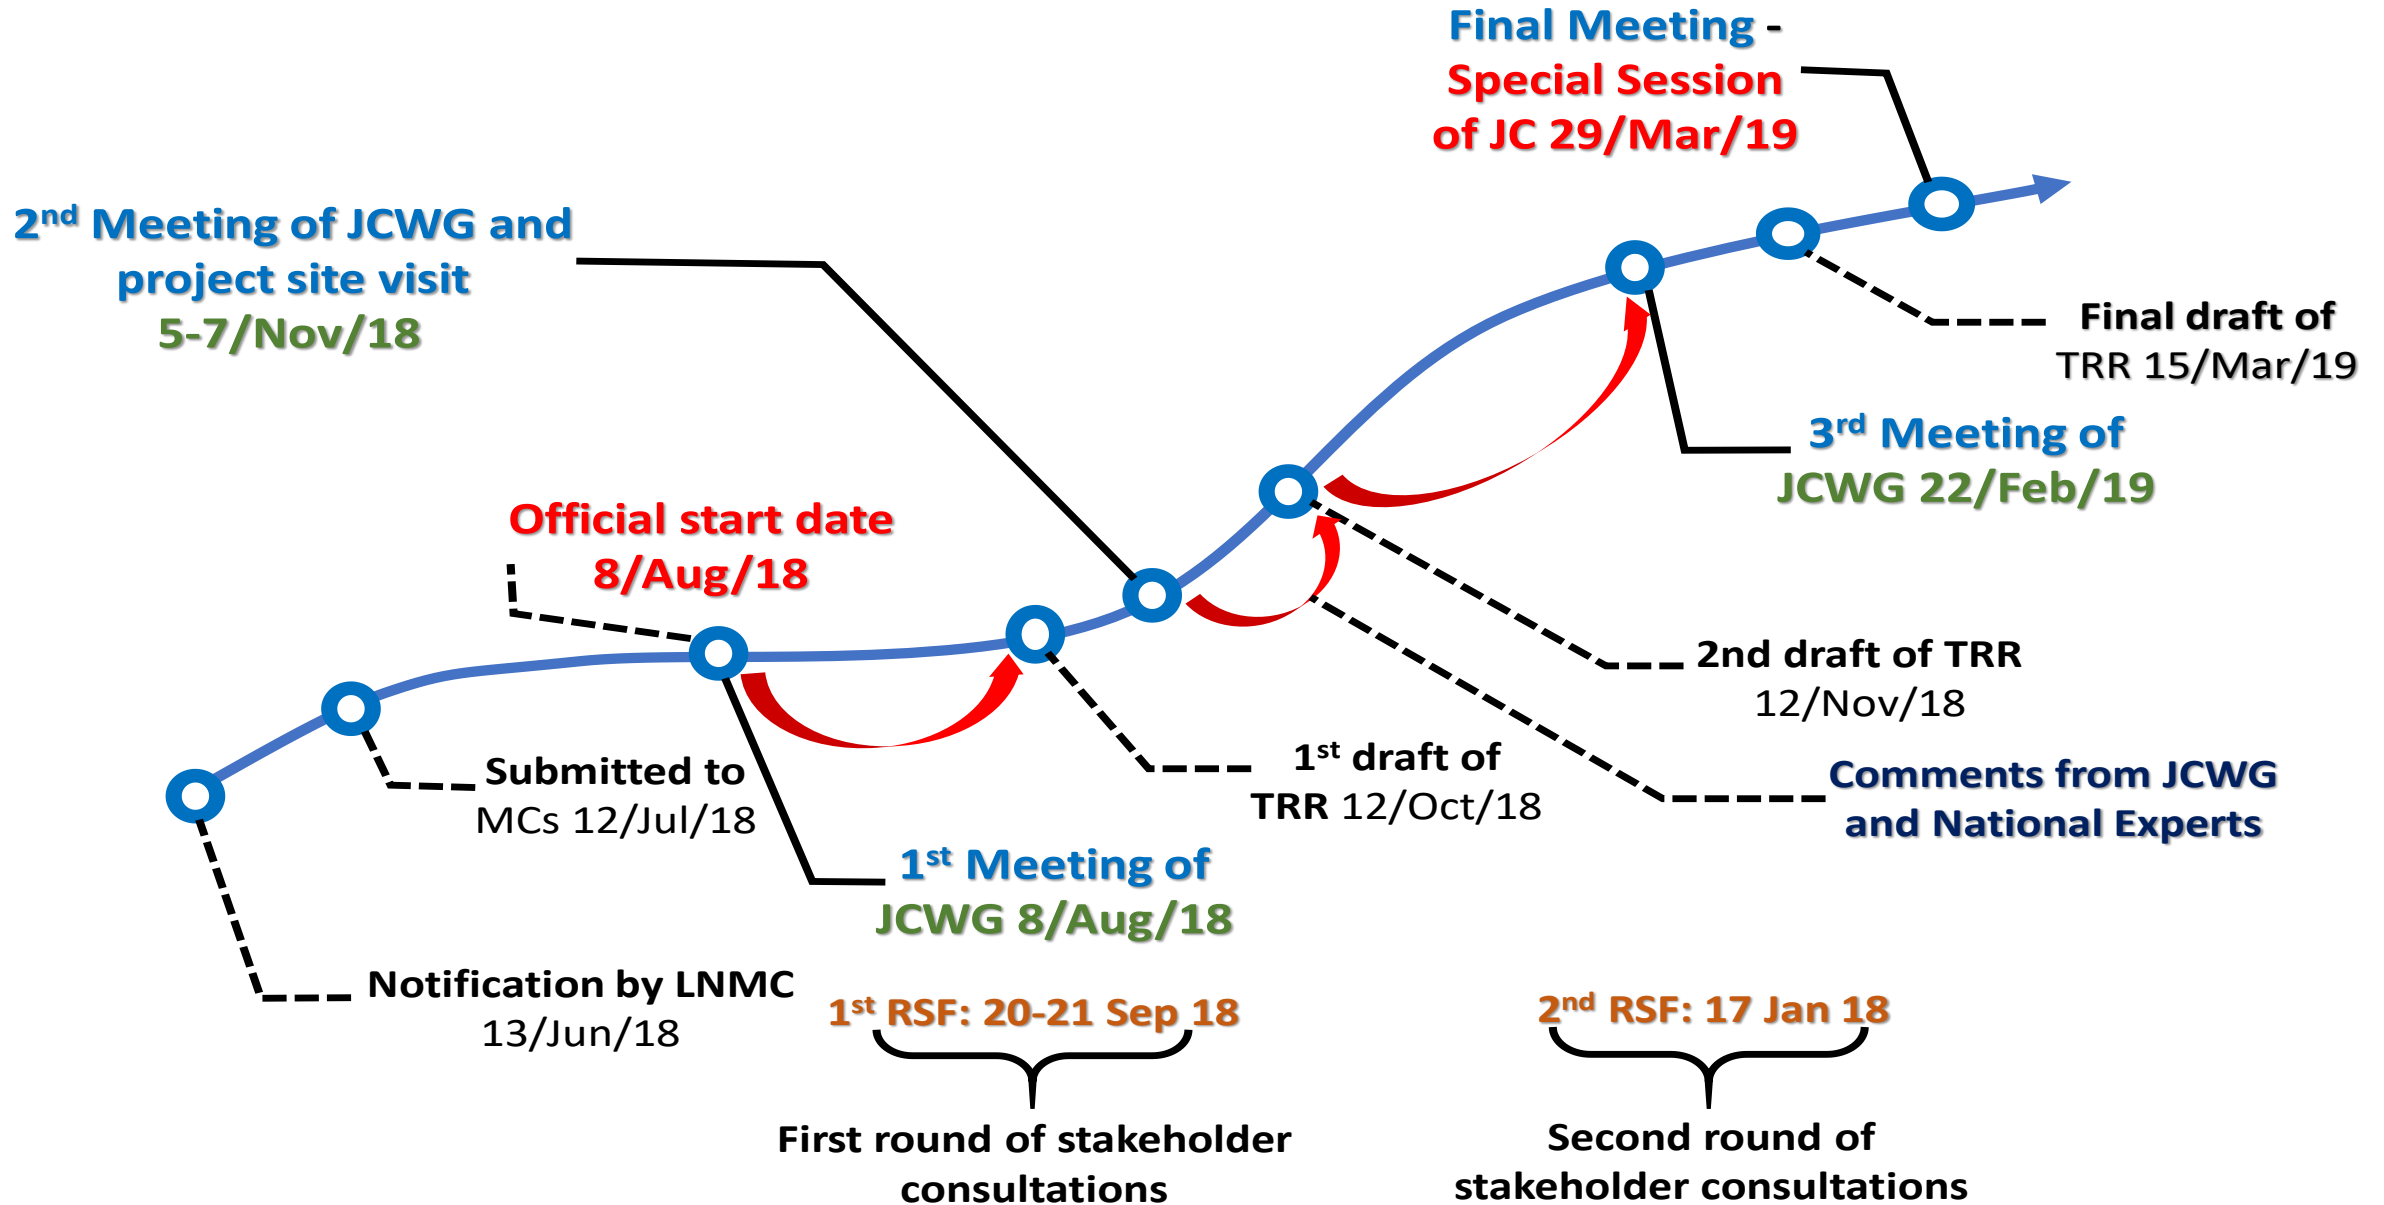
Final Meeting - Special Session of JC 29/Mar/19

$2^{nd}$ Meeting of JCWG and project site visit 5-7/Nov/18

Final draft of TRR 15/Mar/19

$3^{rd}$ Meeting of JCWG 22/Feb/19

Official start date 8/Aug/18

2nd draft of TRR 12/Nov/18

Submitted to MCs 12/Jul/18

$1^{st}$ draft of TRR 12/Oct/18

Comments from JCWG and National Experts

$1^{st}$ Meeting of JCWG 8/Aug/18

Notification by LNMC 13/Jun/18

$1^{st}$ RSF: 20-21 Sep 18

$2^{nd}$ RSF: 17 Jan 18

First round of stakeholder consultations

Second round of stakeholder consultations